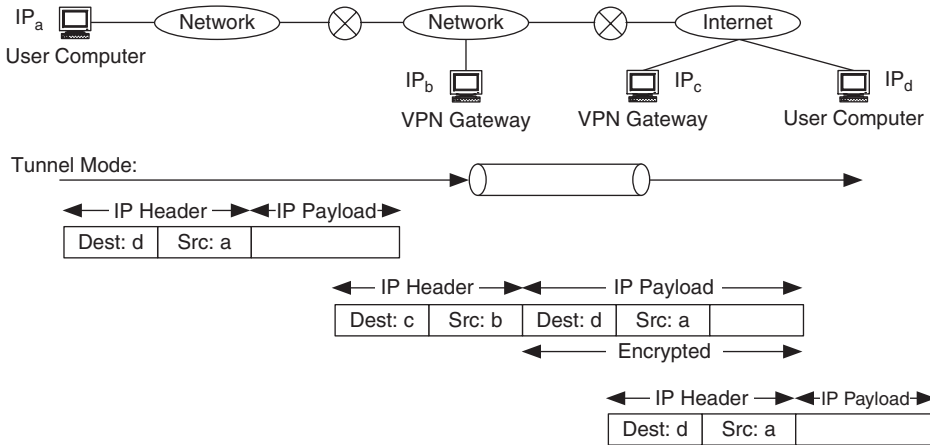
$IP_a$
User Computer
Network
Network
Internet
$IP_b$
VPN Gateway
$IP_c$
VPN Gateway
$IP_d$
User Computer

Tunnel Mode:

IP Header IP Payload

| Dest: d | Src: a | |
|---|---|---|

IP Header IP Payload

| Dest: c | Src: b | Dest: d | Src: a | |
|---|---|---|---|---|

Encrypted

IP Header IP Payload

| Dest: d | Src: a | |
|---|---|---|